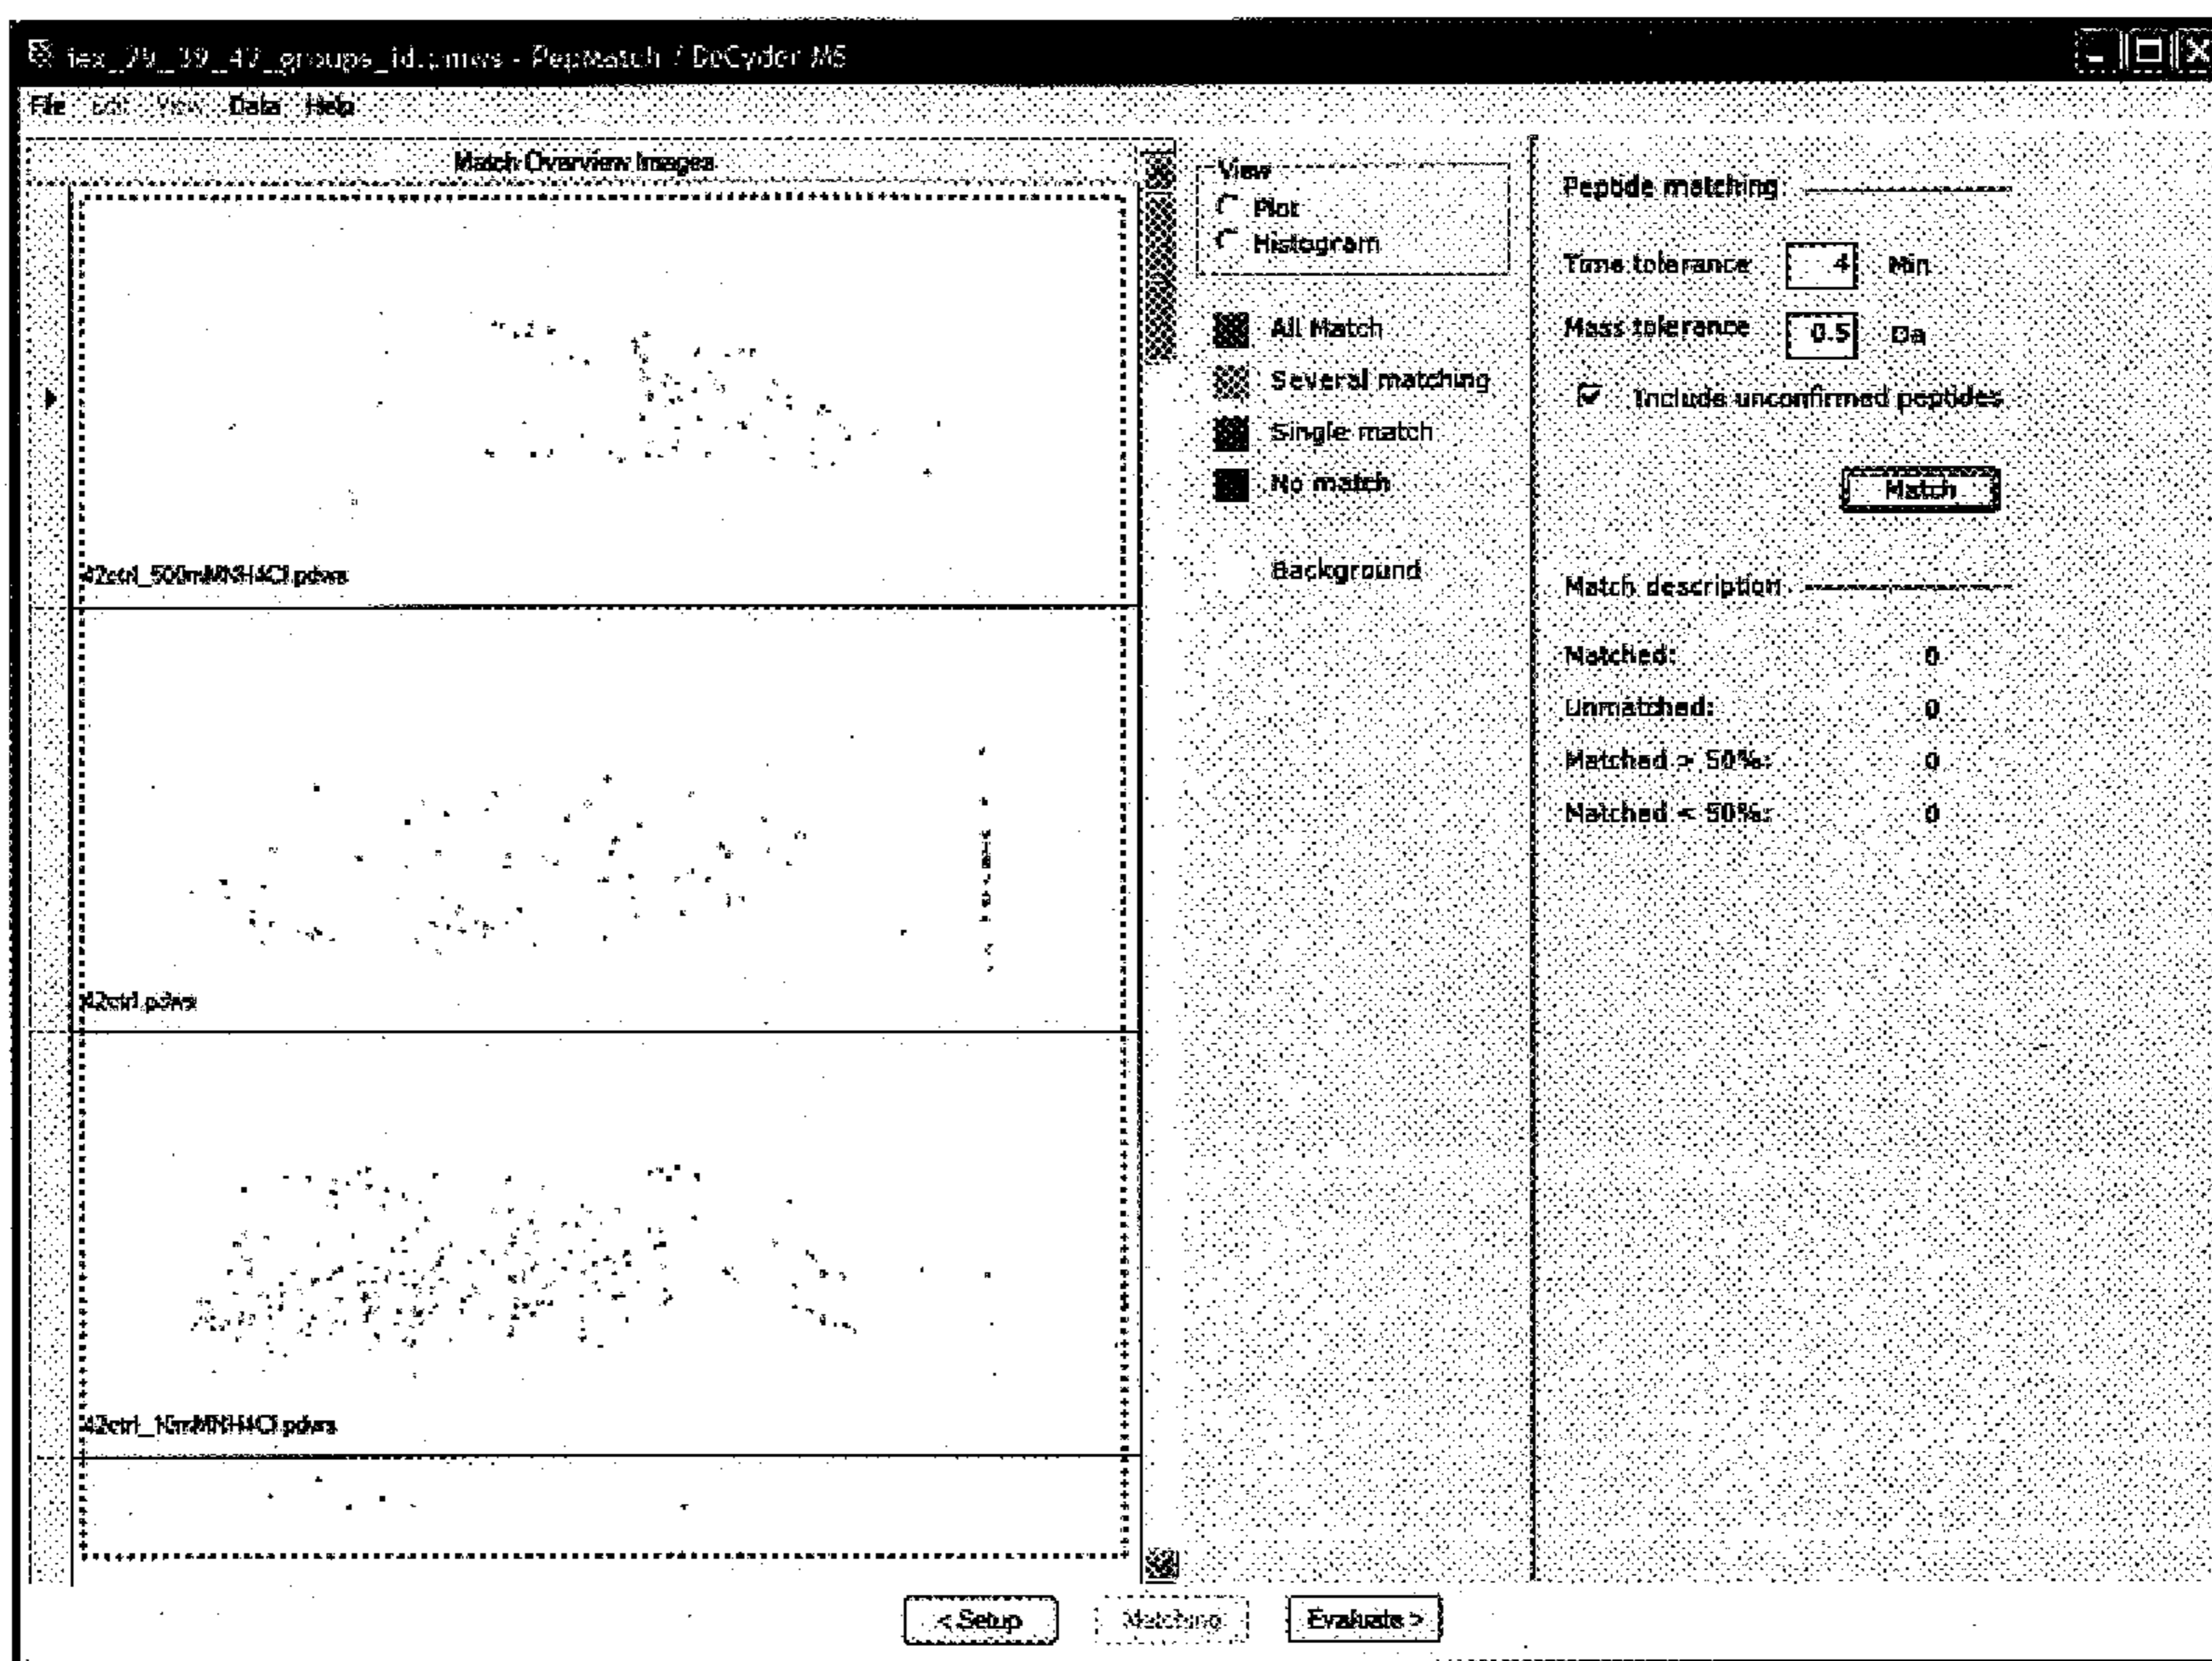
iex_29_39_47_groups_id.pmws - PepMatch / DeCyder MS

File Edit View Data Help

Match Overview Images

42ctrl_500mMNH4Cl.pdws

42ctrl.pdws

42ctrl_1mMNH4Cl.pdws

View
Plot
Histogram

All Match
Several matching
Single match
No match
Background

Peptide matching

Time tolerance 4 Min
Mass tolerance 0.5 Da
Include unconfirmed peptides

Match

Match description

Matched: 0
Unmatched: 0
Matched > 50%: 0
Matched < 50%: 0

< Setup
Matching
Evaluate >